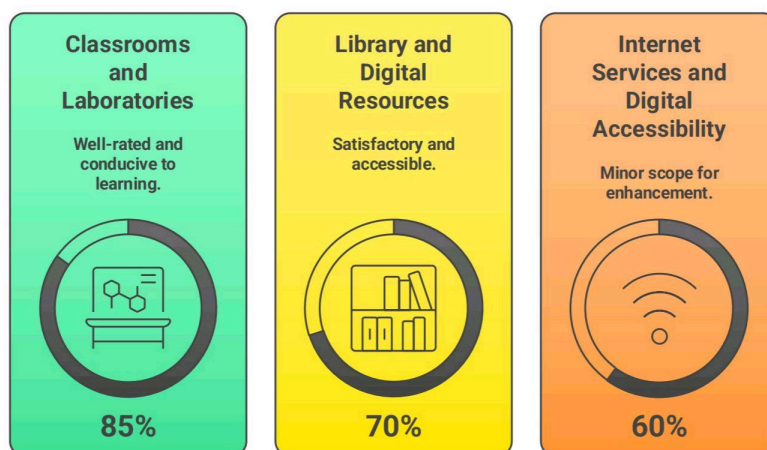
Classrooms and Laboratories

Well-rated and conducive to learning.

85%

Library and Digital Resources

Satisfactory and accessible.

70%

Internet Services and Digital Accessibility

Minor scope for enhancement.

60%